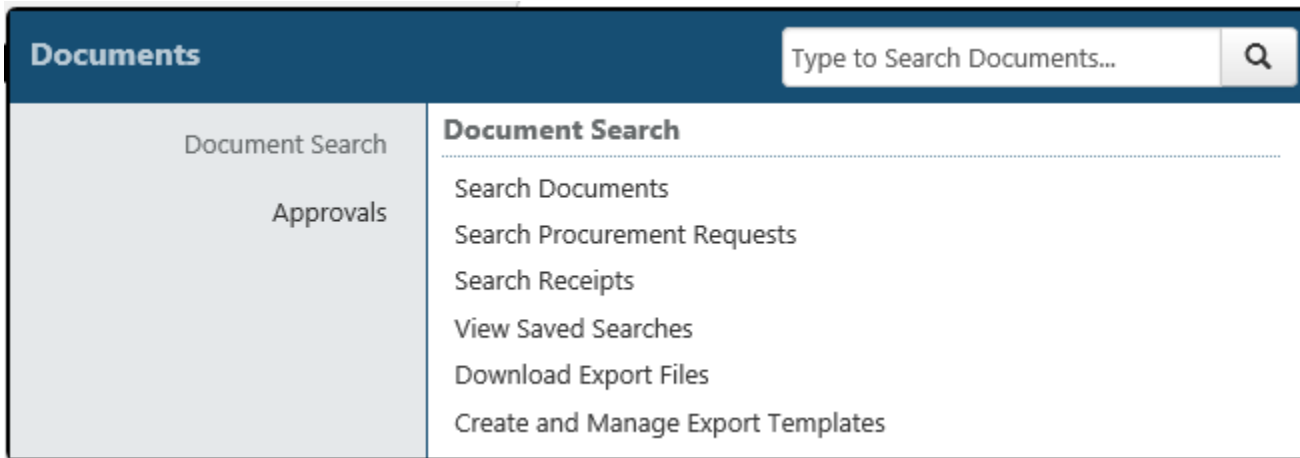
Documents

Type to Search Documents...

Document Search

Approvals

Document Search

Search Documents

Search Procurement Requests

Search Receipts

View Saved Searches

Download Export Files

Create and Manage Export Templates